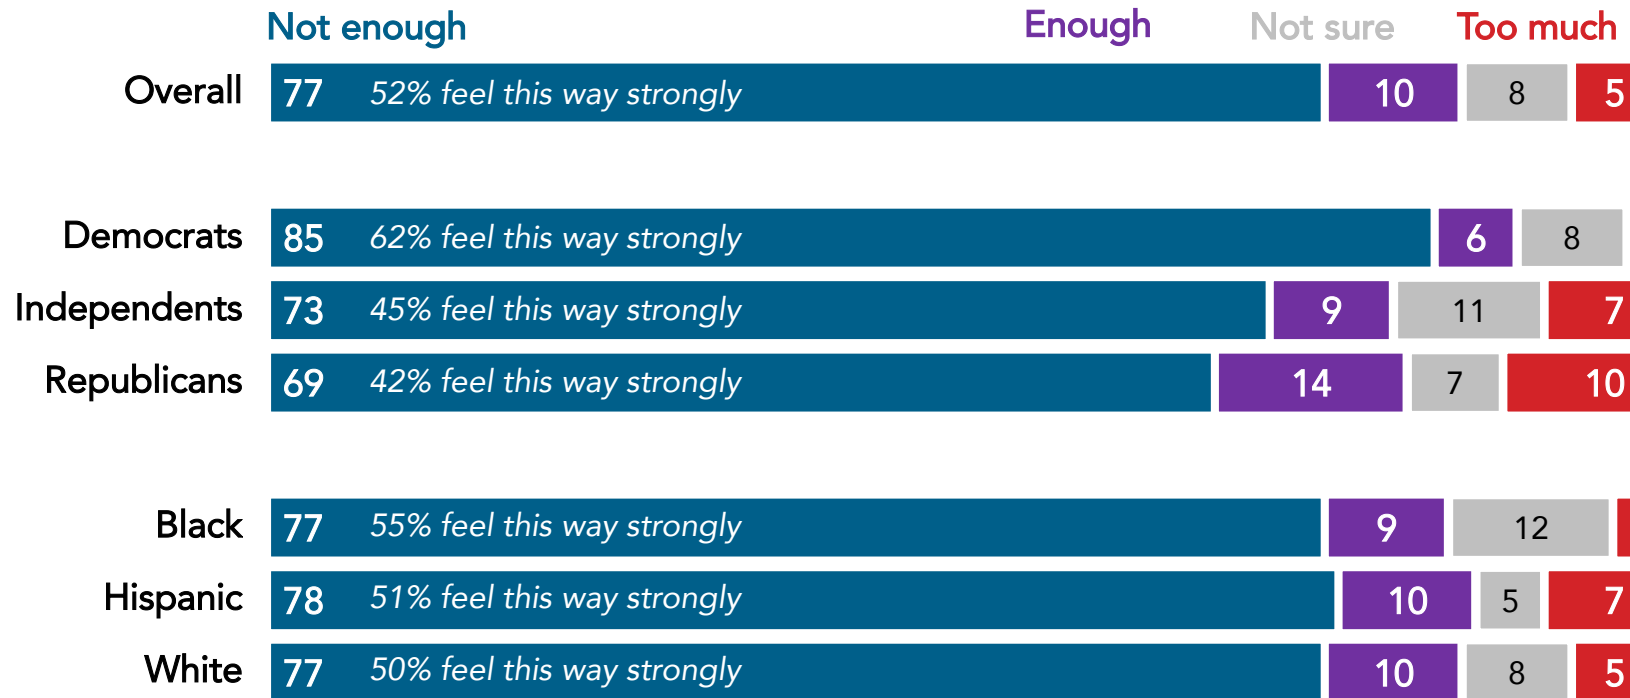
| | Not enough | | Enough | Not sure | Too much |
|---|---|---|---|---|---|
| Overall | 77 | 52% feel this way strongly | 10 | 8 | 5 |
| Democrats | 85 | 62% feel this way strongly | 6 | 8 | |
| Independents | 73 | 45% feel this way strongly | 9 | 11 | 7 |
| Republicans | 69 | 42% feel this way strongly | 14 | 7 | 10 |
| Black | 77 | 55% feel this way strongly | 9 | 12 | |
| Hispanic | 78 | 51% feel this way strongly | 10 | 5 | 7 |
| White | 77 | 50% feel this way strongly | 10 | 8 | 5 |